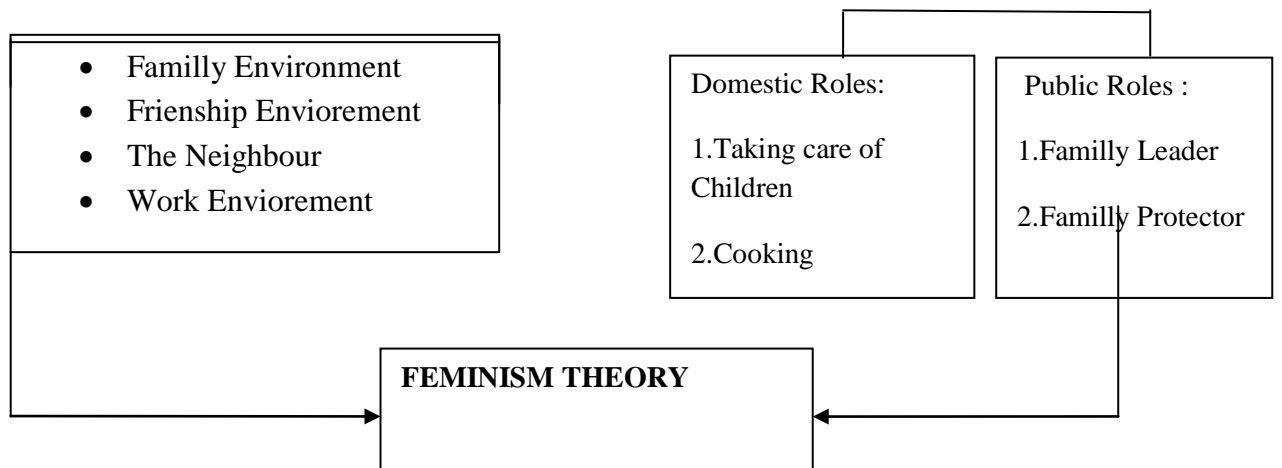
- Familly Environment
- Frienship Enviorement
- The Neighbour
- Work Enviorement

Domestic Roles:

1.Taking care of Children

2.Cooking

Public Roles :

1.Familly Leader

2.Familly Protector

**FEMINISM THEORY**